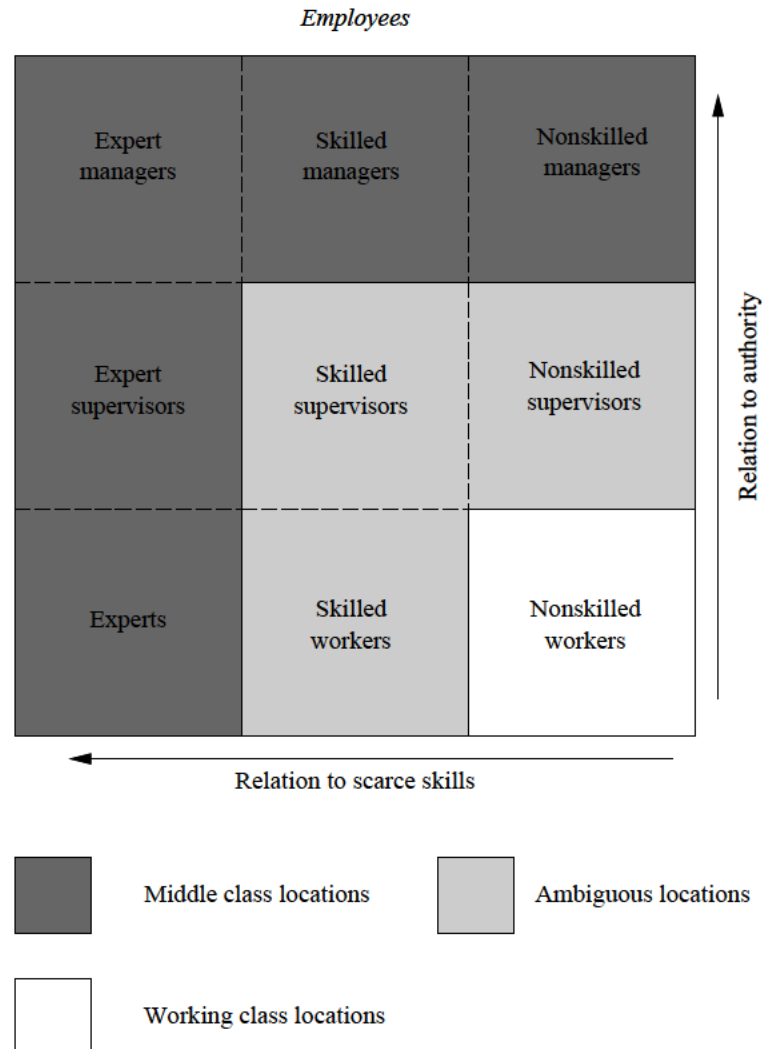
*Employees*

| Expert managers | Skilled managers | Nonskilled managers |
|---|---|---|
| Expert supervisors | Skilled supervisors | Nonskilled supervisors |
| Experts | Skilled workers | Nonskilled workers |

Relation to authority

Relation to scarce skills

Middle class locations

Ambiguous locations

Working class locations